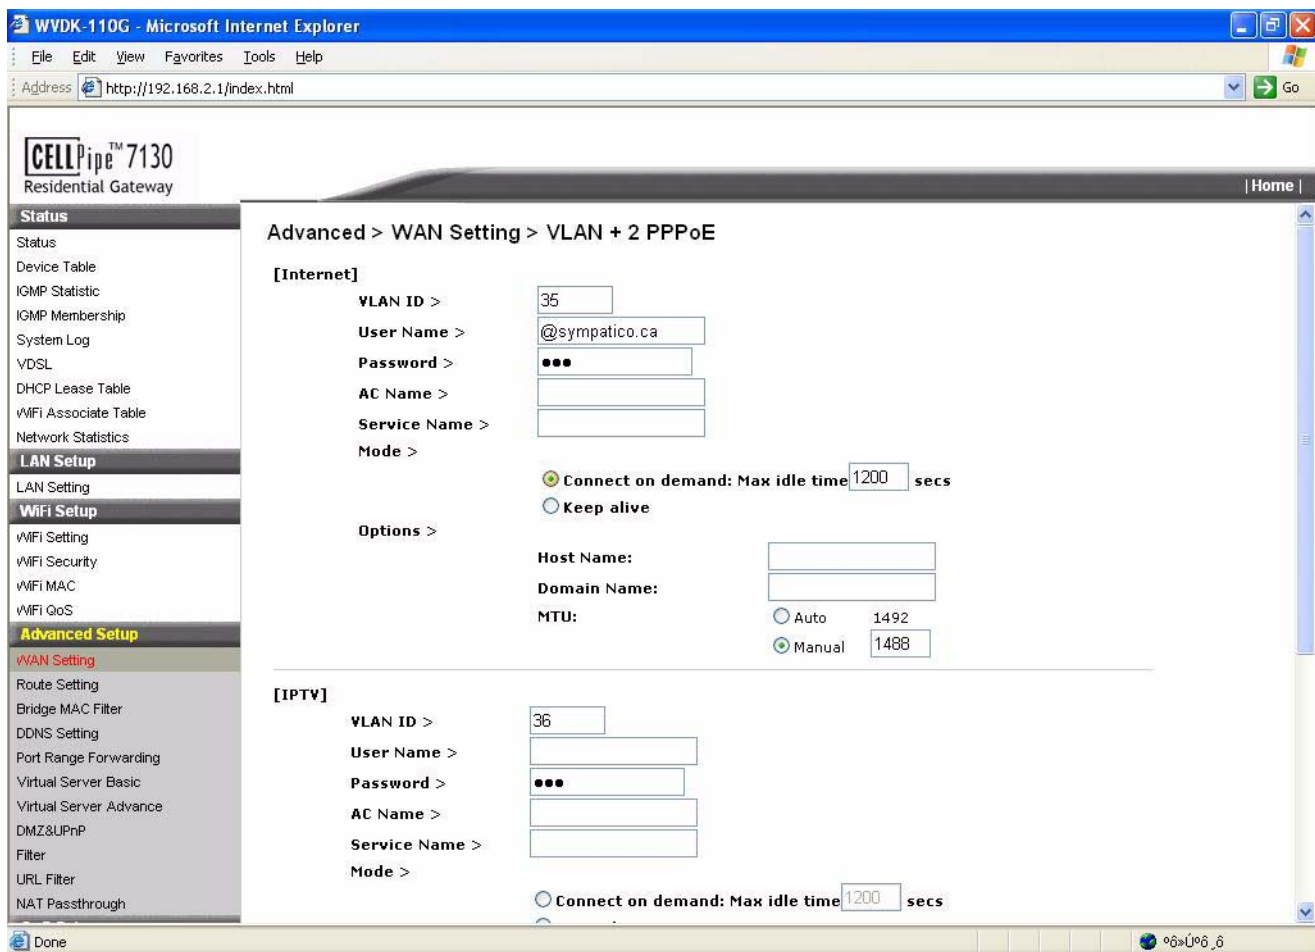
WVDK-110G - Microsoft Internet Explorer

File Edit View Favorites Tools Help

Address http://192.168.2.1/index.html Go

CELLPipe™ 7130
Residential Gateway

| Home |

Status
Status
Device Table
IGMP Statistic
IGMP Membership
System Log
VDSL
DHCP Lease Table
WiFi Associate Table
Network Statistics
LAN Setup
LAN Setting
WiFi Setup
WiFi Setting
WiFi Security
WiFi MAC
WiFi QoS
Advanced Setup
WAN Setting
Route Setting
Bridge MAC Filter
DDNS Setting
Port Range Forwarding
Virtual Server Basic
Virtual Server Advance
DMZ&UPnP
Filter
URL Filter
NAT Passthrough

Advanced > WAN Setting > VLAN + 2 PPPoE

[Internet]

VLAN ID > 35
User Name > @sympatico.ca
Password > •••
AC Name >
Service Name >
Mode >
Connect on demand: Max idle time 1200 secs
Keep alive
Options >
Host Name:
Domain Name:
MTU: Auto 1492
Manual 1488

[IPTV]

VLAN ID > 36
User Name >
Password > •••
AC Name >
Service Name >
Mode >
Connect on demand: Max idle time 1200 secs

Done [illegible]